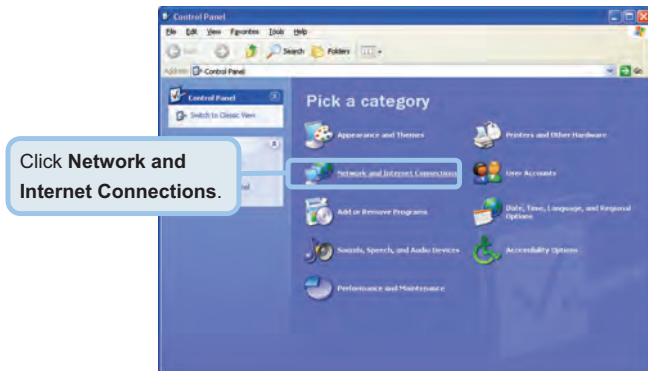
Control Panel

File Edit View Favorites Tools Help

Back Search Folders

Address Control Panel

Go

Control Panel

Switch to Classic View

Pick a category

Appearance and Themes

Printers and Other Hardware

Network and Internet Connections

User Accounts

Add or Remove Programs

Date, Time, Language, and Regional Options

Sounds, Speech, and Audio Devices

Accessibility Options

Performance and Maintenance

Click **Network and Internet Connections**.